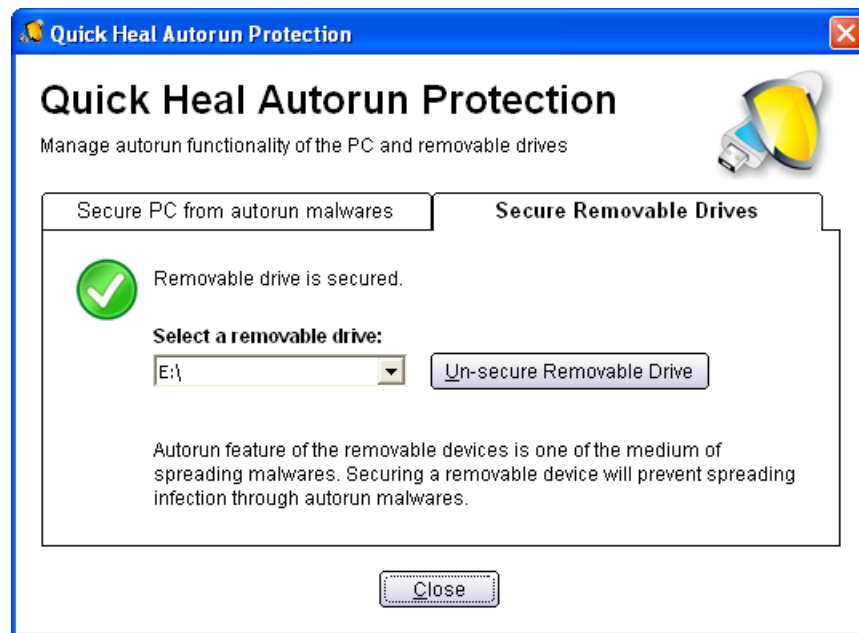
Quick Heal Autorun Protection

Quick Heal Autorun Protection

Manage autorun functionality of the PC and removable drives

Secure PC from autorun malwares

Secure Removable Drives

Removable drive is secured.

Select a removable drive:

E:\

Un-secure Removable Drive

Autorun feature of the removable devices is one of the medium of spreading malwares. Securing a removable device will prevent spreading infection through autorun malwares.

Close